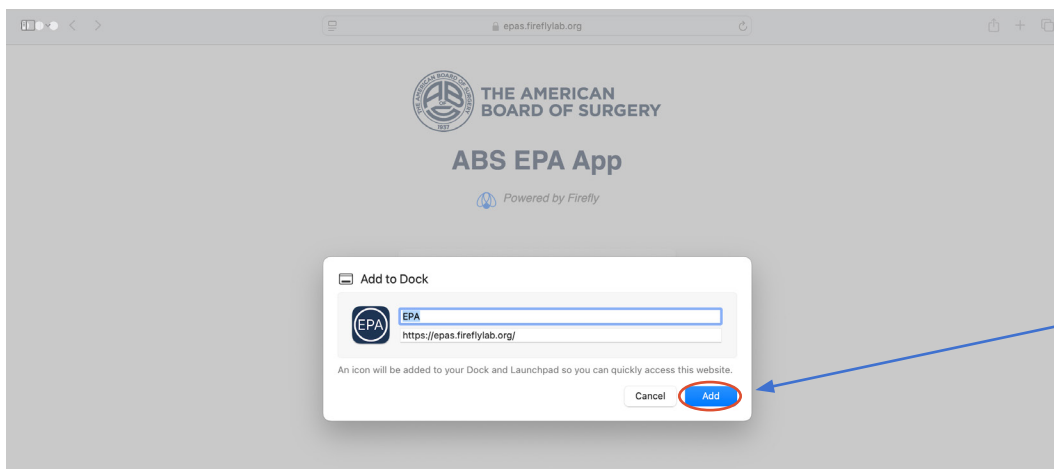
epas.fireflylab.org

THE AMERICAN BOARD OF SURGERY

1937

ABS EPA App

Powered by Firefly

Add to Dock

EPA

EPA

https://epas.fireflylab.org/

An icon will be added to your Dock and Launchpad so you can quickly access this website.

Cancel

Add